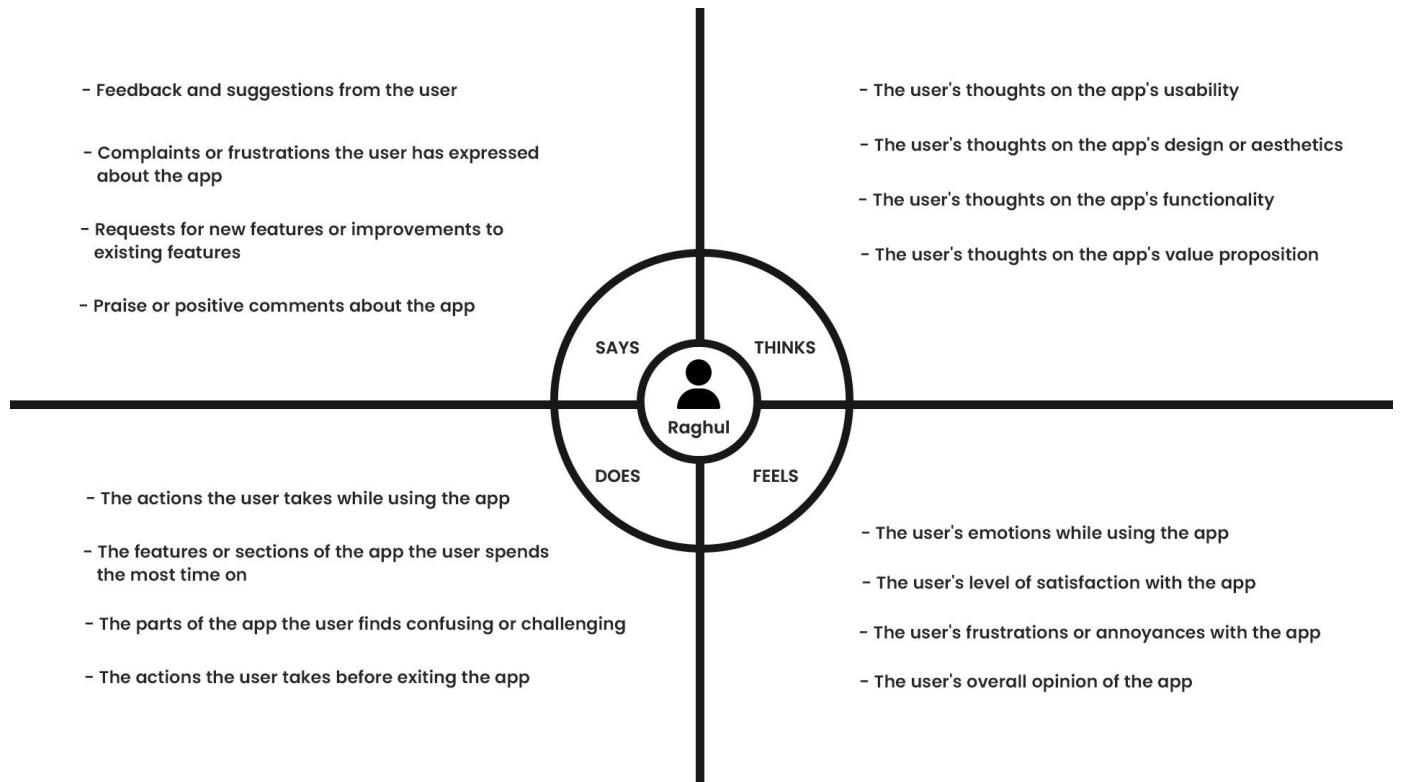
- Feedback and suggestions from the user

- Complaints or frustrations the user has expressed about the app

- Requests for new features or improvements to existing features

- Praise or positive comments about the app

- The user's thoughts on the app's usability

- The user's thoughts on the app's design or aesthetics

- The user's thoughts on the app's functionality

- The user's thoughts on the app's value proposition

SAYS

THINKS

Raghul

DOES

FEELS

- The actions the user takes while using the app

- The features or sections of the app the user spends the most time on

- The parts of the app the user finds confusing or challenging

- The actions the user takes before exiting the app

- The user's emotions while using the app

- The user's level of satisfaction with the app

- The user's frustrations or annoyances with the app

- The user's overall opinion of the app